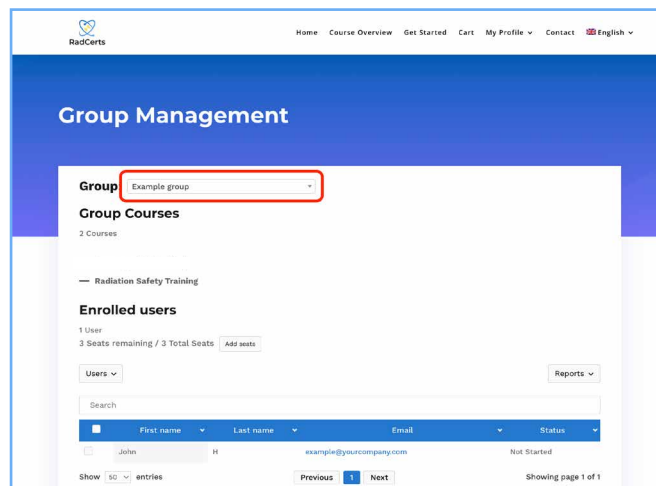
RadCerts

Home Course Overview Get Started Cart My Profile English

Group Management

Group Example group

Group Courses

2 Courses

— Radiation Safety Training

Enrolled users

1 User

3 Seats remaining / 3 Total Seats Add seats

Users

Reports

Search

| | First name | Last name | Email | Status |
|---|---|---|---|---|
| | John | H | example@yourcompany.com | Not Started |

Show 50 entries

Previous 1 Next

Showing page 1 of 1